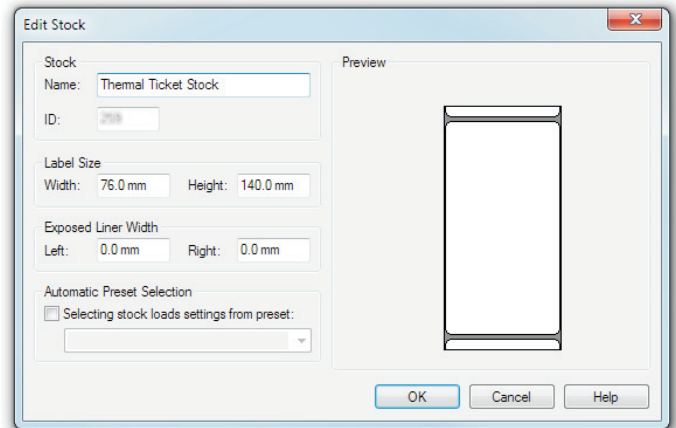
Edit Stock

Stock
Name: Thermal Ticket Stock
ID: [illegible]

Label Size
Width: 76.0 mm Height: 140.0 mm

Exposed Liner Width
Left: 0.0 mm Right: 0.0 mm

Automatic Preset Selection
Selecting stock loads settings from preset:

Preview

OK Cancel Help